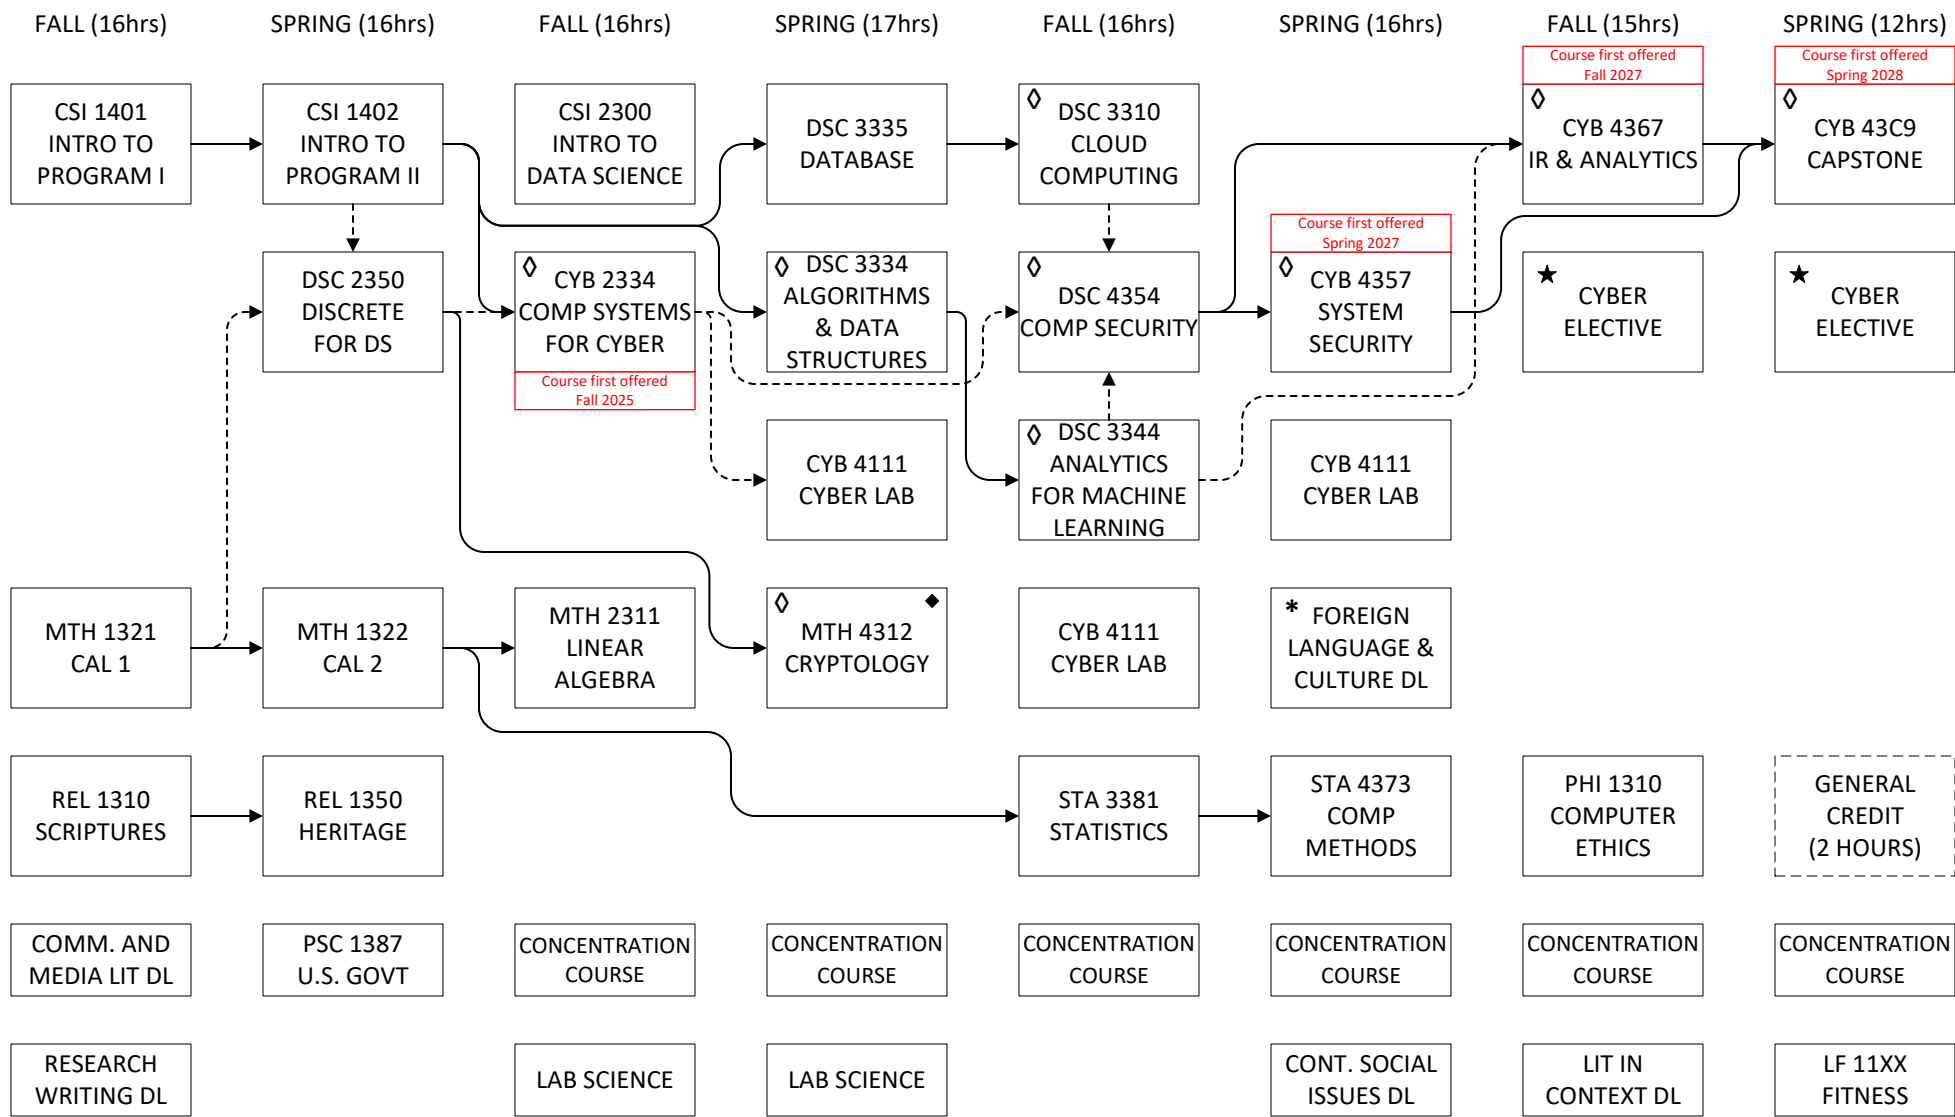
FALL (16hrs)

CSI 1401 INTRO TO PROGRAM I

MTH 1321 CAL 1

REL 1310 SCRIPTURES

COMM. AND MEDIA LIT DL

RESEARCH WRITING DL

SPRING (16hrs)

CSI 1402 INTRO TO PROGRAM II

DSC 2350 DISCRETE FOR DS

MTH 1322 CAL 2

REL 1350 HERITAGE

PSC 1387 U.S. GOVT

FALL (16hrs)

CSI 2300 INTRO TO DATA SCIENCE

◊ CYB 2334 COMP SYSTEMS FOR CYBER

Course first offered Fall 2025

MTH 2311 LINEAR ALGEBRA

CONCENTRATION COURSE

LAB SCIENCE

SPRING (17hrs)

DSC 3335 DATABASE

◊ DSC 3334 ALGORITHMS & DATA STRUCTURES

CYB 4111 CYBER LAB

◊ ◆ MTH 4312 CRYPTOLOGY

CONCENTRATION COURSE

LAB SCIENCE

FALL (16hrs)

◊ DSC 3310 CLOUD COMPUTING

◊ DSC 4354 COMP SECURITY

◊ DSC 3344 ANALYTICS FOR MACHINE LEARNING

CYB 4111 CYBER LAB

STA 3381 STATISTICS

CONCENTRATION COURSE

SPRING (16hrs)

Course first offered Spring 2027

◊ CYB 4357 SYSTEM SECURITY

CYB 4111 CYBER LAB

* FOREIGN LANGUAGE & CULTURE DL

STA 4373 COMP METHODS

CONCENTRATION COURSE

CONT. SOCIAL ISSUES DL

FALL (15hrs)

Course first offered Fall 2027

◊ CYB 4367 IR & ANALYTICS

★ CYBER ELECTIVE

PHI 1310 COMPUTER ETHICS

CONCENTRATION COURSE

LIT IN CONTEXT DL

SPRING (12hrs)

Course first offered Spring 2028

◊ CYB 43C9 CAPSTONE

★ CYBER ELECTIVE

GENERAL CREDIT (2 HOURS)

CONCENTRATION COURSE

LF 11XX FITNESS